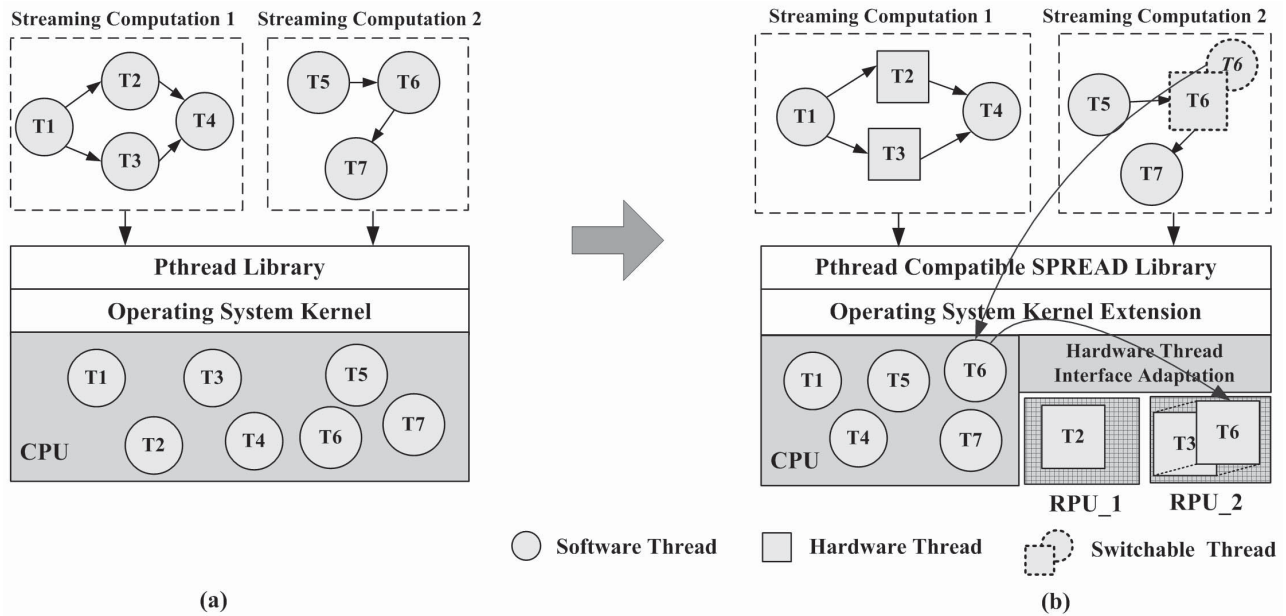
Streaming Computation 1

T2
T1
T4
T3

Streaming Computation 2

T5
T6
T7

Pthread Library

Operating System Kernel

T1
T3
T5
T2
T4
T6
T7
CPU

(a)

Streaming Computation 1

T2
T1
T4
T3

Streaming Computation 2

T6
T5
T6
T7

Pthread Compatible SPREAD Library

Operating System Kernel Extension

T1
T5
T6
T4
T7
CPU

Hardware Thread Interface Adaptation

T2
T3
T6
RPU_1
RPU_2

Software Thread
Hardware Thread
Switchable Thread

(b)